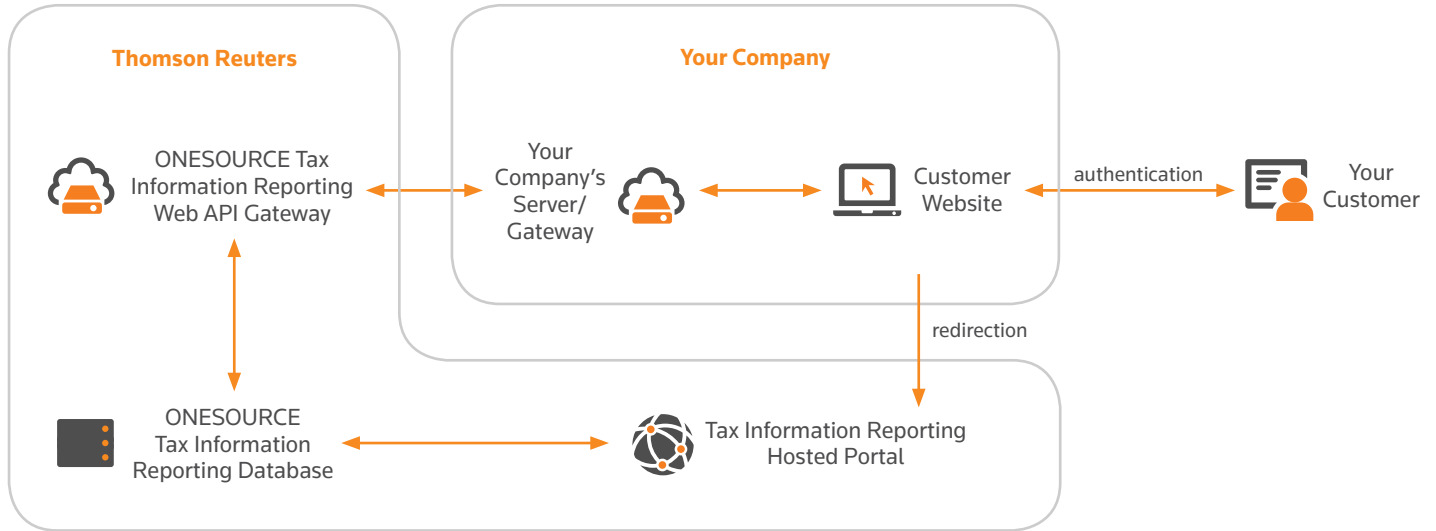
Thomson Reuters

Your Company

ONESOURCE Tax Information Reporting Web API Gateway

Your Company's Server/ Gateway

Customer Website

authentication

Your Customer

redirection

ONESOURCE Tax Information Reporting Database

Tax Information Reporting Hosted Portal